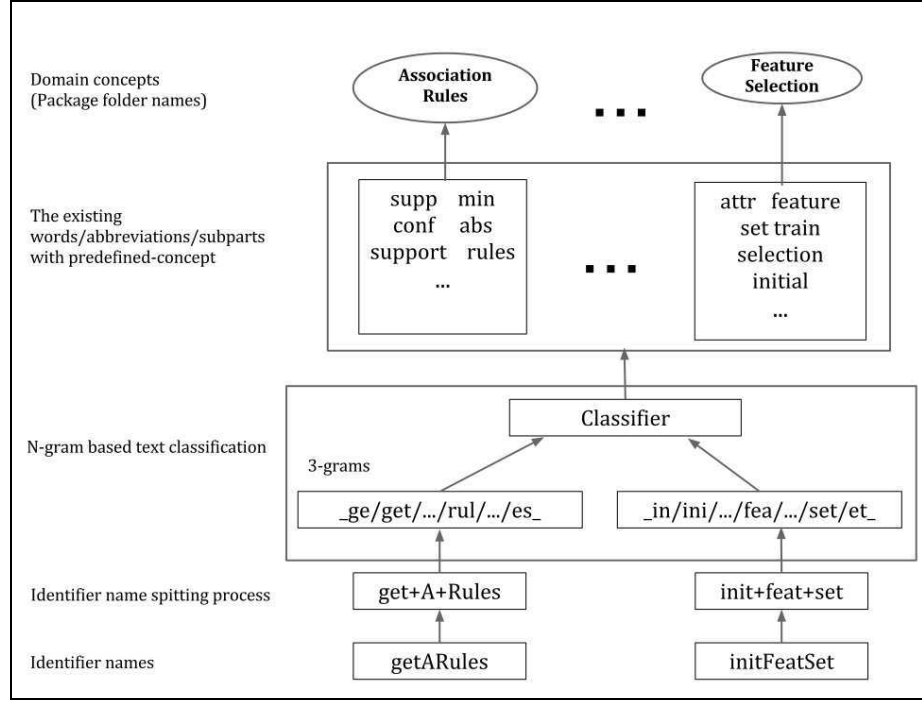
Domain concepts
(Package folder names)

Association Rules

...

Feature Selection

The existing words/abbreviations/subparts with predefined-concept

supp min
conf abs
support rules
...

...

attr feature
set train
selection
initial
...

N-gram based text classification

Classifier

3-grams

_ge/get/.../rul/.../es_

_in/ini/.../fea/.../set/et_

Identifier name spitting process

get+A+Rules

init+feat+set

Identifier names

getARules

initFeatSet